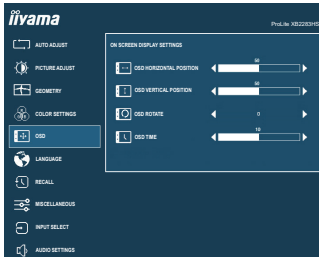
iiyama

ProLite XB2483HS

AUTO ADJUST

PICTURE ADJUST

GEOMETRY

COLOR SETTINGS

OSD

LANGUAGE

RECALL

MISCELLANEOUS

INPUT SELECT

AUDIO SETTINGS

ON SCREEN DISPLAY SETTINGS

OSD HORIZONTAL POSITION 50

OSD VERTICAL POSITION 50

OSD ROTATE 0

OSD TIME 10